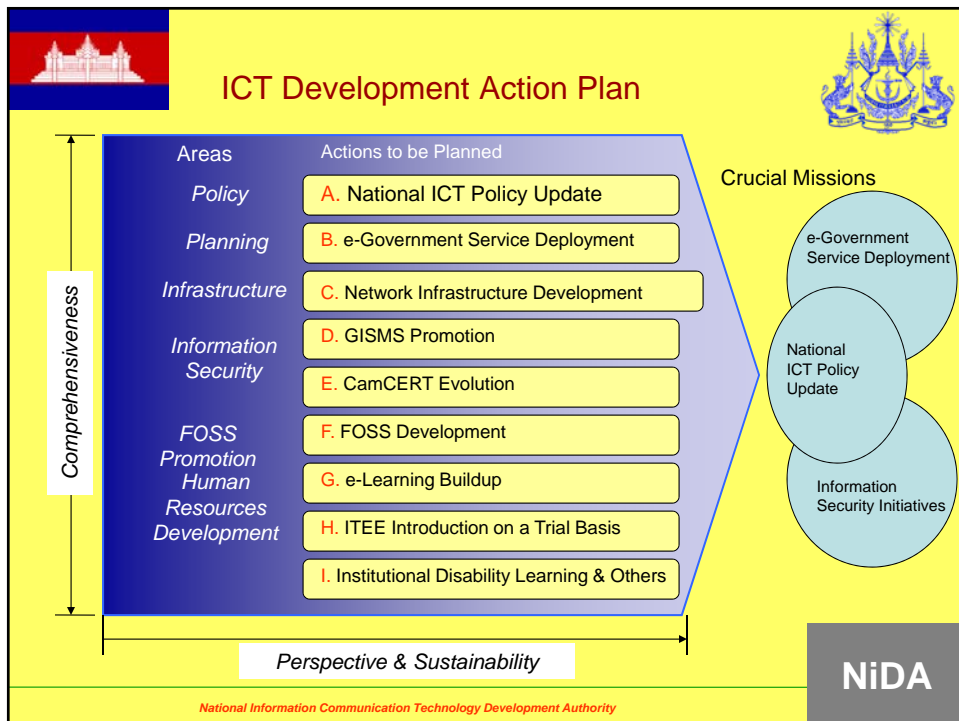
ICT Development Action Plan

Comprehensiveness

Areas

Actions to be Planned

Policy

A. National ICT Policy Update

Planning

B. e-Government Service Deployment

Infrastructure

C. Network Infrastructure Development

Information Security

D. GISMS Promotion

E. CamCERT Evolution

FOSS Promotion

F. FOSS Development

Human Resources Development

G. e-Learning Buildup

H. ITEE Introduction on a Trial Basis

I. Institutional Disability Learning & Others

Crucial Missions

e-Government Service Deployment

National ICT Policy Update

Information Security Initiatives

Perspective & Sustainability

NiDA

National Information Communication Technology Development Authority